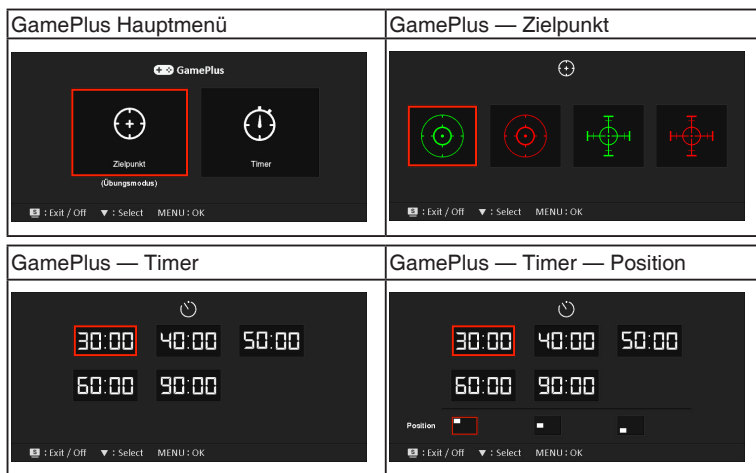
| GamePlus Hauptmenü | GamePlus — Zielpunkt |
|---|---|
| GamePlus<br>Zielpunkt<br>(Übungsmodus)<br>Timer<br>S : Exit / Off ▼ : Select MENU : OK | S : Exit / Off ▼ : Select MENU : OK |
| GamePlus — Timer | GamePlus — Timer — Position |
| 30:00 40:00 50:00<br>60:00 90:00<br>S : Exit / Off ▼ : Select MENU : OK | 30:00 40:00 50:00<br>60:00 90:00<br>Position<br>S : Exit / Off ▼ : Select MENU : OK |